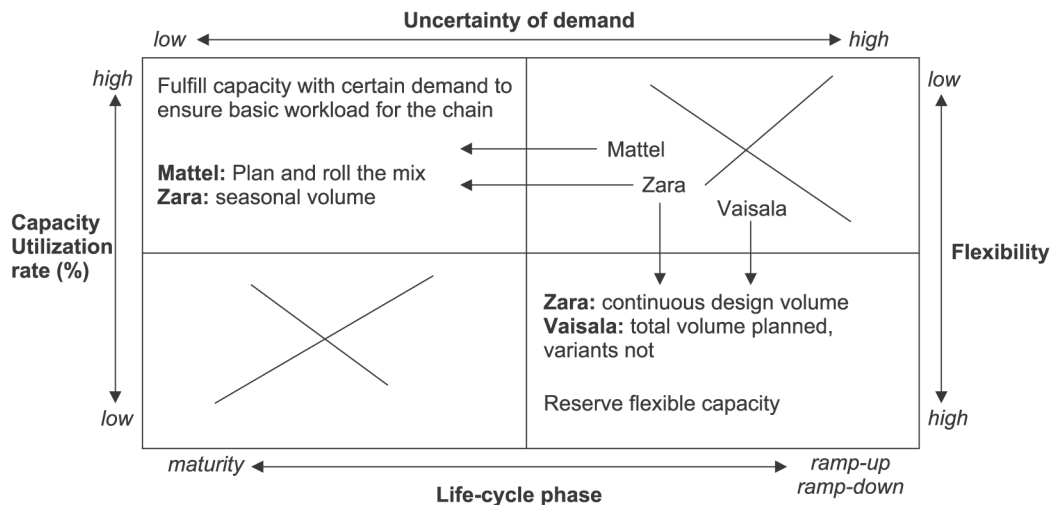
Uncertainty of demand

low high

high

Capacity Utilization rate (%)

low

Fulfill capacity with certain demand to ensure basic workload for the chain

**Mattel:** Plan and roll the mix
**Zara:** seasonal volume

Mattel

Zara

Vaisala

**Zara:** continuous design volume
**Vaisala:** total volume planned, variants not

Reserve flexible capacity

low

Flexibility

high

maturity ramp-up ramp-down

Life-cycle phase